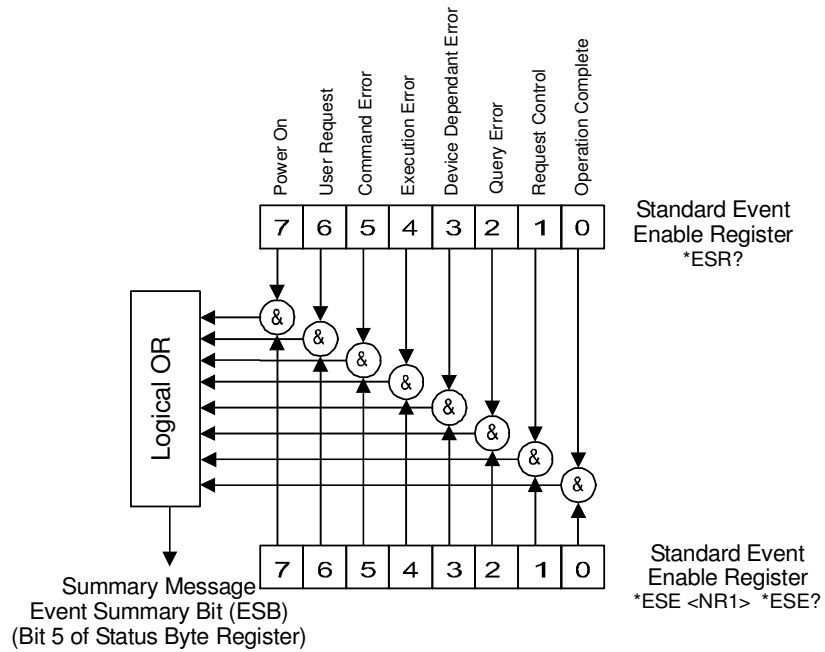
Power On
User Request
Command Error
Execution Error
Device Dependant Error
Query Error
Request Control
Operation Complete

| 7 | 6 | 5 | 4 | 3 | 2 | 1 | 0 |
|---|---|---|---|---|---|---|---|

Standard Event
Enable Register
*ESR?

Logical OR

&
&
&
&
&
&
&
&

| 7 | 6 | 5 | 4 | 3 | 2 | 1 | 0 |
|---|---|---|---|---|---|---|---|

Standard Event
Enable Register
*ESE <NR1> *ESE?

Summary Message
Event Summary Bit (ESB)
(Bit 5 of Status Byte Register)